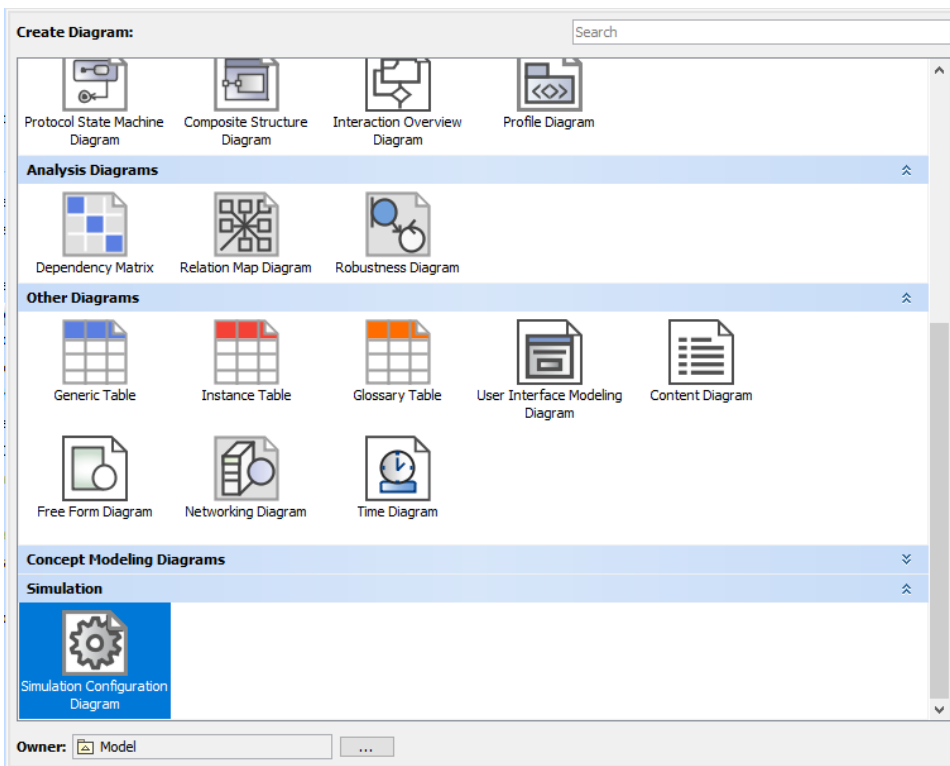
Create Diagram:

Search

Protocol State Machine Diagram

Composite Structure Diagram

Interaction Overview Diagram

Profile Diagram

Analysis Diagrams

Dependency Matrix

Relation Map Diagram

Robustness Diagram

Other Diagrams

Generic Table

Instance Table

Glossary Table

User Interface Modeling Diagram

Content Diagram

Free Form Diagram

Networking Diagram

Time Diagram

Concept Modeling Diagrams

Simulation

Simulation Configuration Diagram

Owner: Model

...